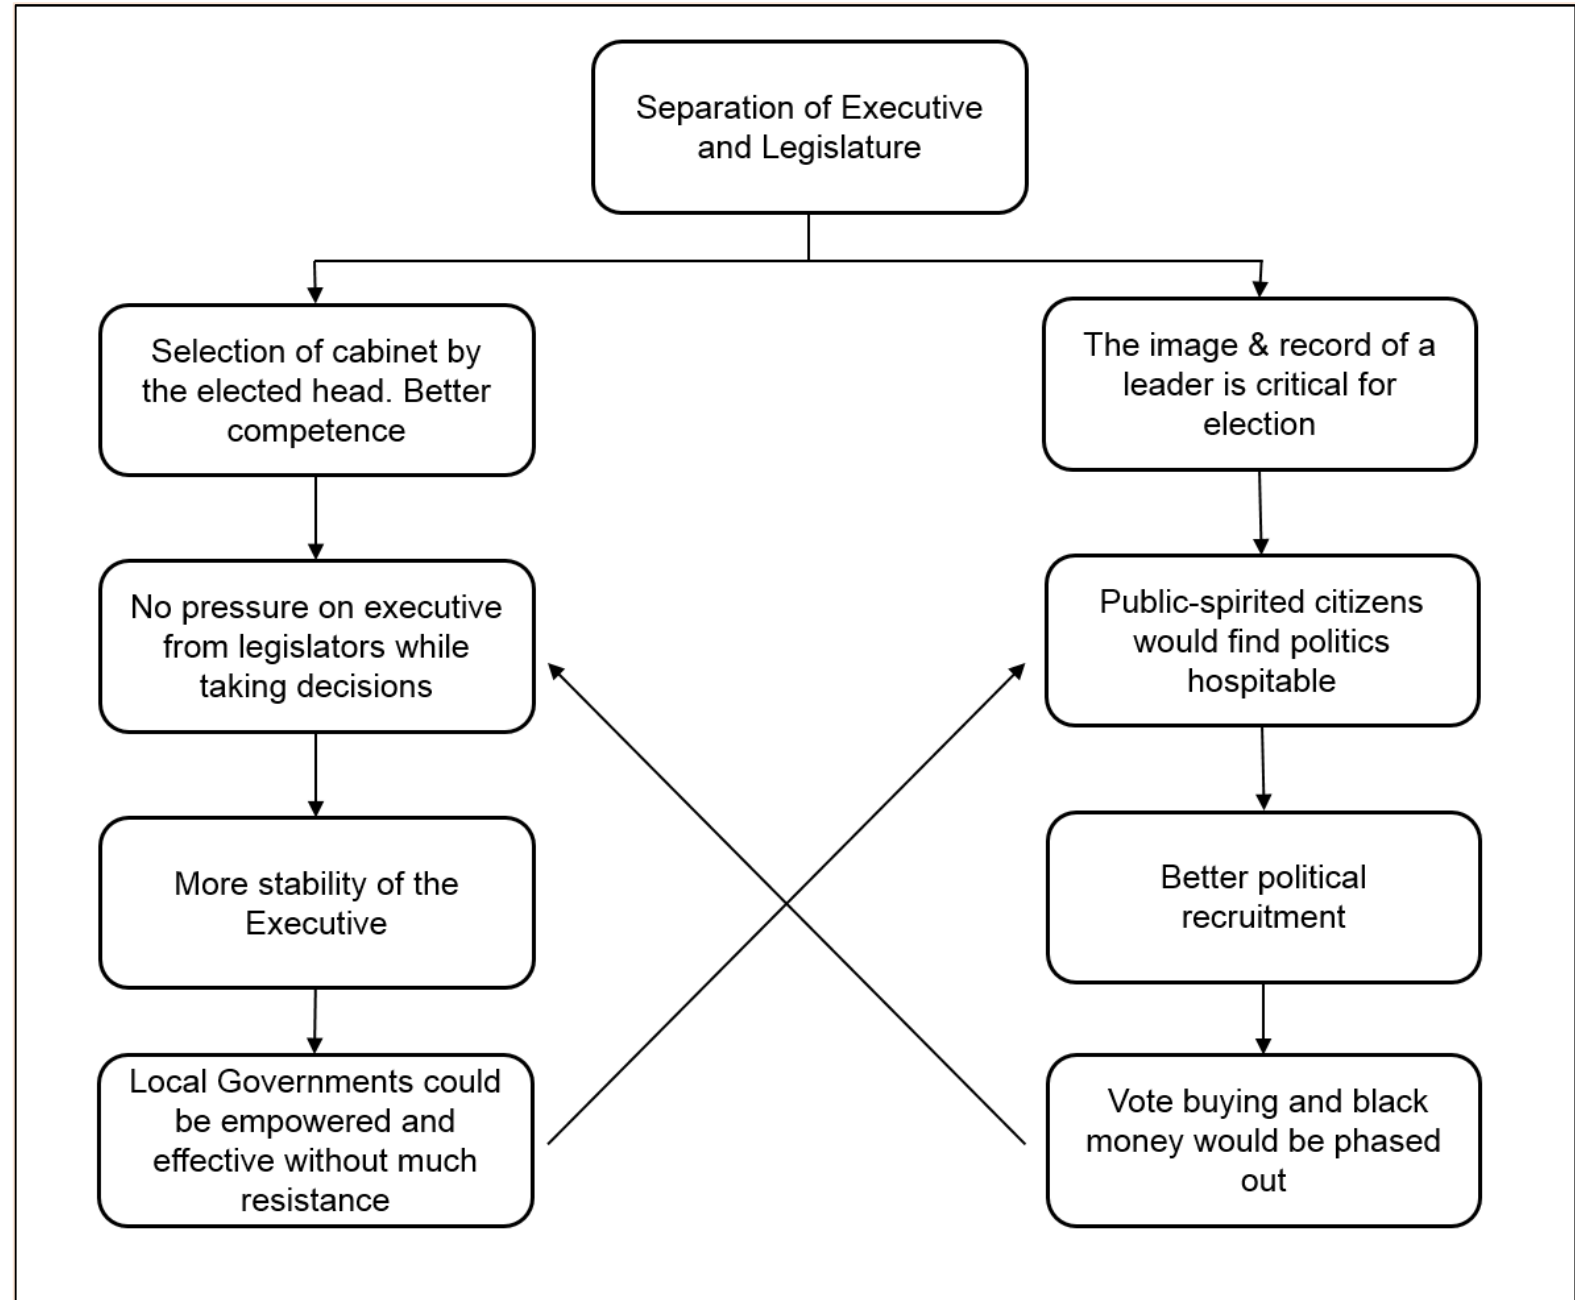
Separation of Executive and Legislature

Selection of cabinet by the elected head. Better competence

No pressure on executive from legislators while taking decisions

More stability of the Executive

Local Governments could be empowered and effective without much resistance

The image & record of a leader is critical for election

Public-spirited citizens would find politics hospitable

Better political recruitment

Vote buying and black money would be phased out